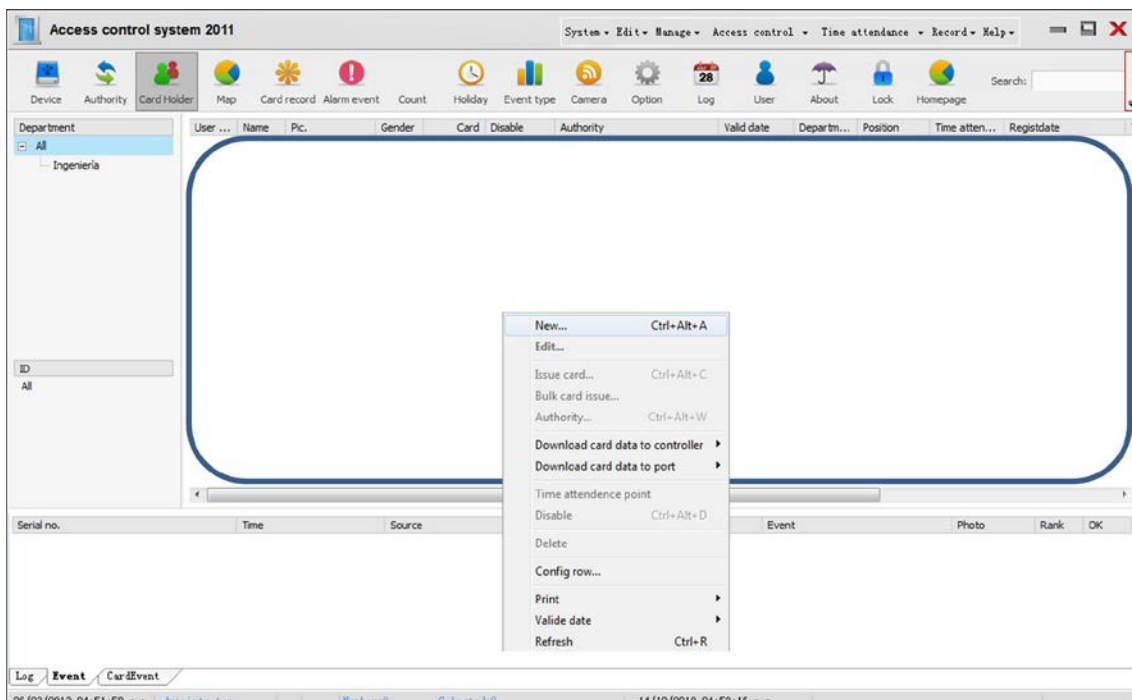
Access control system 2011

System ▾ Edit ▾ Manage ▾ Access control ▾ Time attendance ▾ Record ▾ Help ▾

Device Authority Card Holder Map Card record Alarm event Count Holiday Event type Camera Option 28 Log User About Lock Homepage Search:

Department
All
Ingeniería

ID
All

| User ... | Name | Pic. | Gender | Card | Disable | Authority | Valid date | Departm... | Position | Time atten... | Registdate |
|---|---|---|---|---|---|---|---|---|---|---|---|

New... Ctrl+Alt+A
Edit...
Issue card... Ctrl+Alt+C
Bulk card issue...
Authority... Ctrl+Alt+W
Download card data to controller
Download card data to port
Time attendence point
Disable Ctrl+Alt+D
Delete
Config row...
Print
Valide date
Refresh Ctrl+R

| Serial no. | Time | Source | Event | Photo | Rank | OK |
|---|---|---|---|---|---|---|

Log Event CardEvent

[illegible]